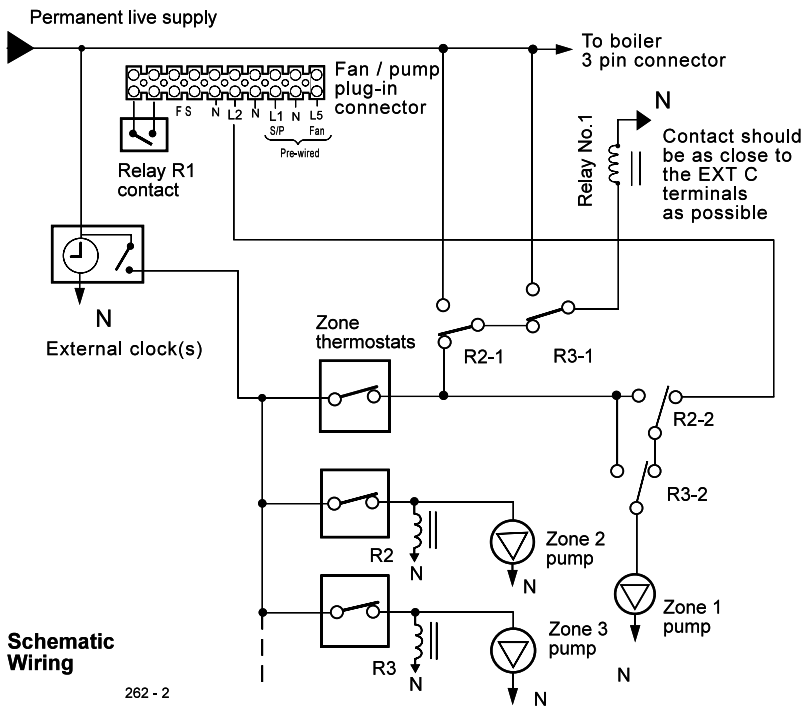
Permanent live supply

To boiler 3 pin connector

Fan / pump plug-in connector

FS N L2 N L1 N L5
S/P Fan
Pre-wired

Relay R1 contact

N

Relay No.1

Contact should be as close to the EXT C terminals as possible

N

External clock(s)

Zone thermostats

R2-1 R3-1

R2-2

R3-2

R2

N

Zone 2 pump

N

R3

N

Zone 3 pump

N

Zone 1 pump

N

Schematic Wiring

262 - 2